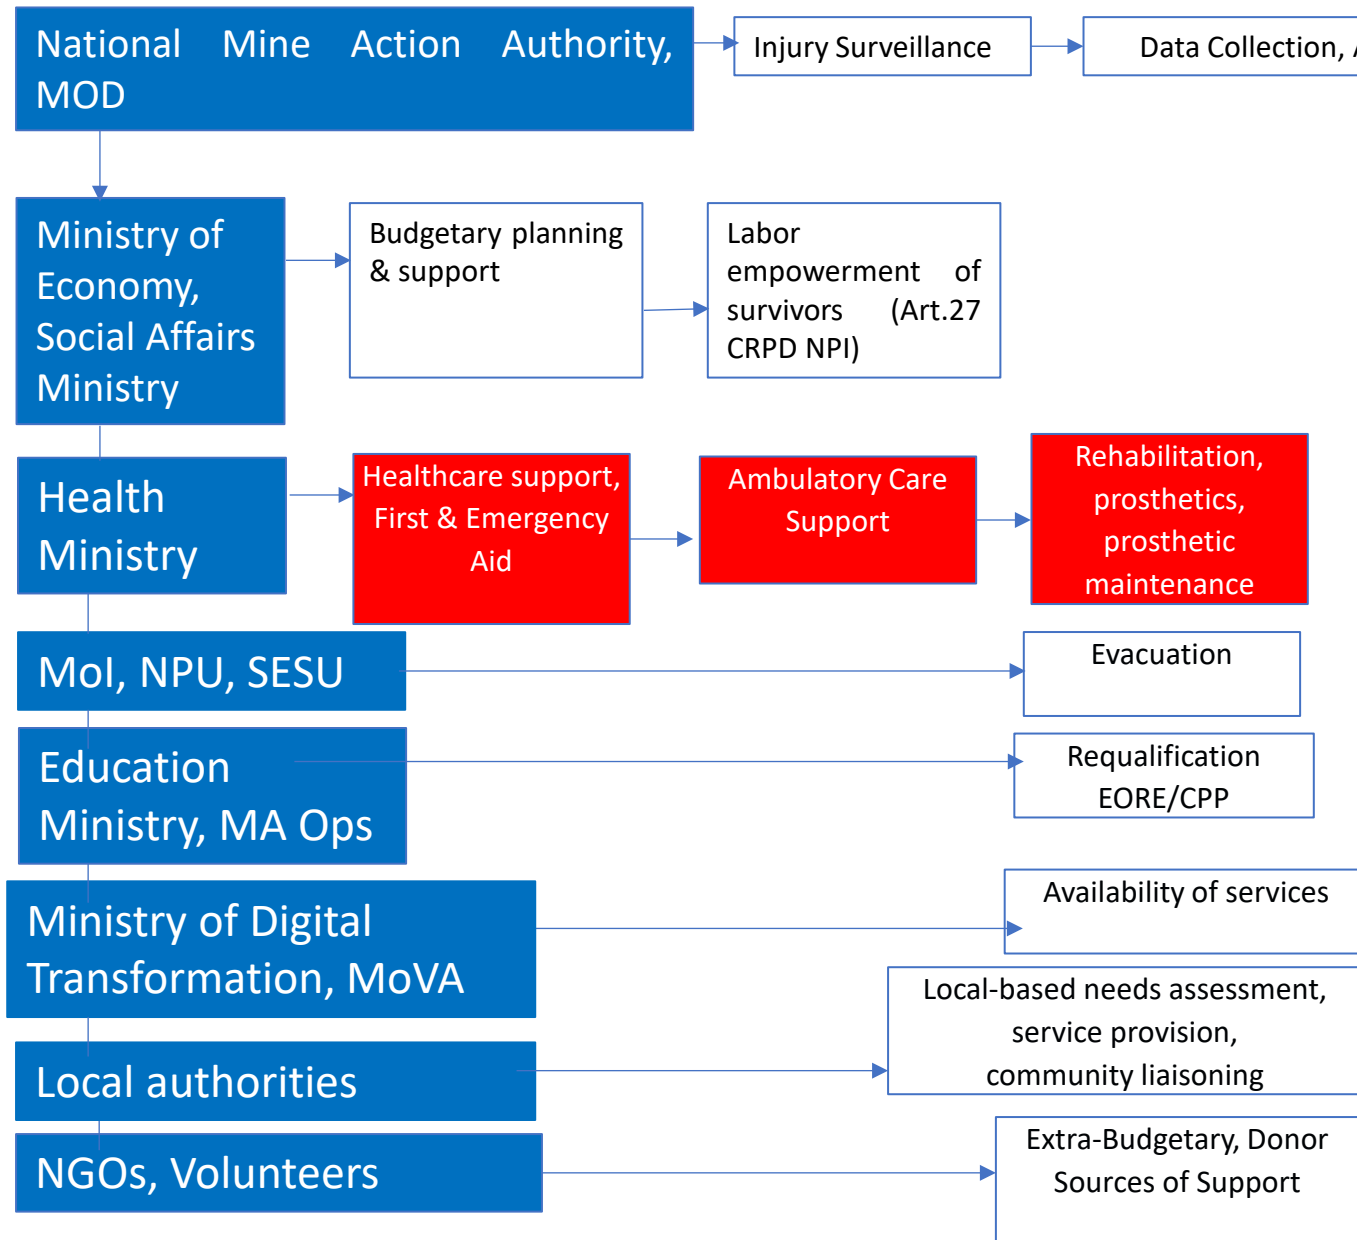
National Mine Action Authority, MOD

Injury Surveillance

Data Collection, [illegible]

Ministry of Economy, Social Affairs Ministry

Budgetary planning & support

Labor empowerment of survivors (Art.27 CRPD NPI)

Health Ministry

Healthcare support, First & Emergency Aid

Ambulatory Care Support

Rehabilitation, prosthetics, prosthetic maintenance

MoI, NPU, SESU

Evacuation

Education Ministry, MA Ops

Requalification EORE/CPP

Ministry of Digital Transformation, MoVA

Availability of services

Local authorities

Local-based needs assessment, service provision, community liaisoning

NGOs, Volunteers

Extra-Budgetary, Donor Sources of Support